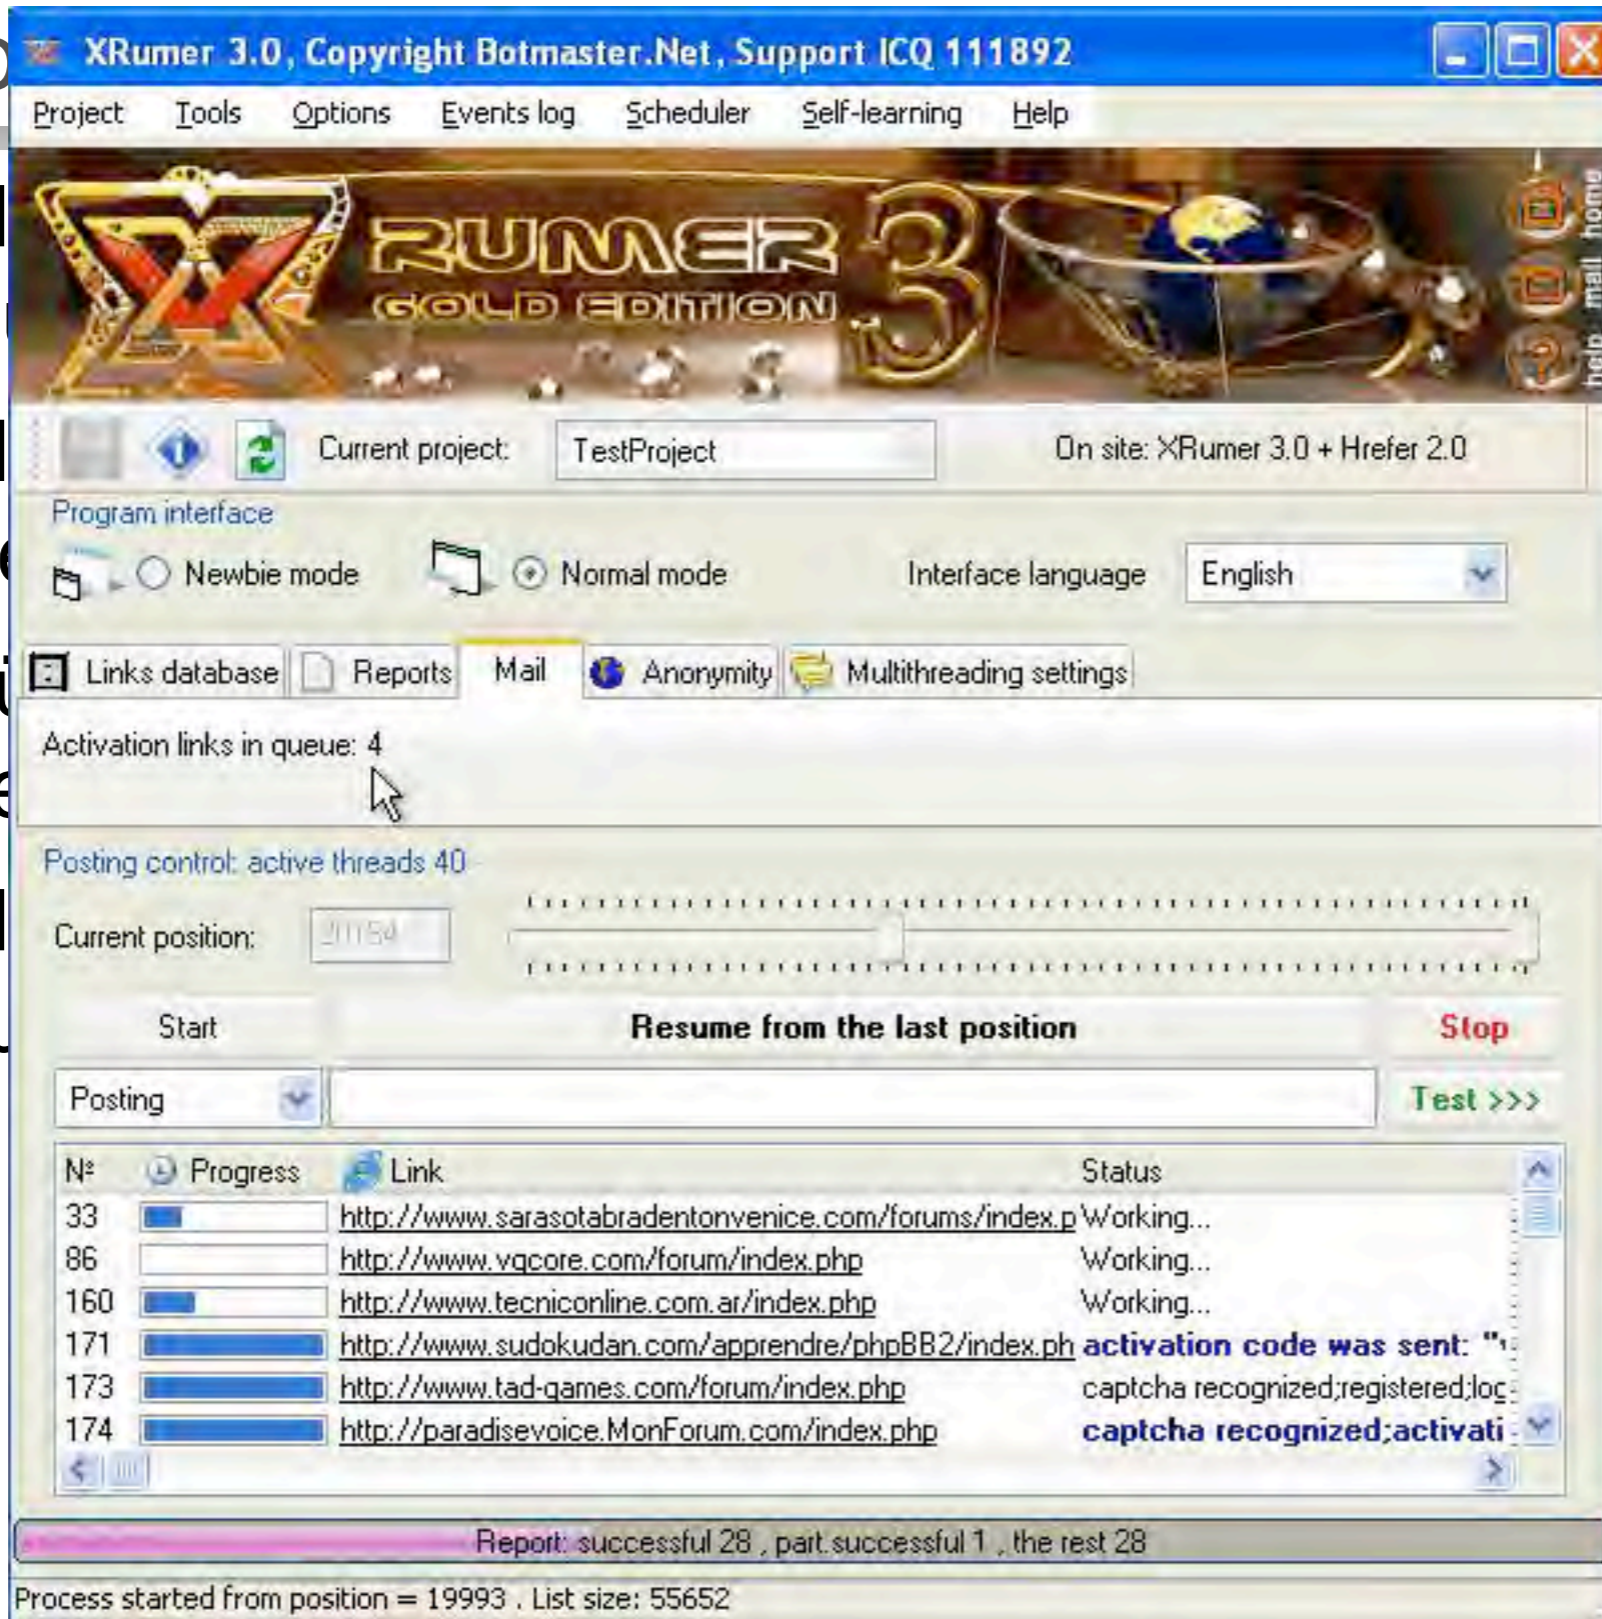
XRumer 3.0, Copyright Botmaster.Net, Support ICQ 111892

Project Tools Options Events log Scheduler Self-learning Help

RUMER 3 GOLD EDITION

home mail help

Current project: TestProject

On site: XRumer 3.0 + Hrefer 2.0

Program interface

Newbie mode Normal mode Interface language English

Links database Reports Mail Anonymity Multithreading settings

Activation links in queue: 4

Posting control: active threads 40

Current position: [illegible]

Start Resume from the last position Stop

Posting Test >>>

| № | Progress | Link | Status |
|---|---|---|---|
| 33 | | http://www.sarasotabradentonvenice.com/forums/index.p | Working... |
| 86 | | http://www.vgcore.com/forum/index.php | Working... |
| 160 | | http://www.tecniconline.com.ar/index.php | Working... |
| 171 | | http://www.sudokudan.com/apprendre/phpBB2/index.ph | activation code was sent: "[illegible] |
| 173 | | http://www.tad-games.com/forum/index.php | captcha recognized;registered;log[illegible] |
| 174 | | http://paradisevoice.MonForum.com/index.php | captcha recognized;activati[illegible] |

Report: successful 28 , part successful 1 , the rest 28

Process started from position = 19993 . List size: 55652